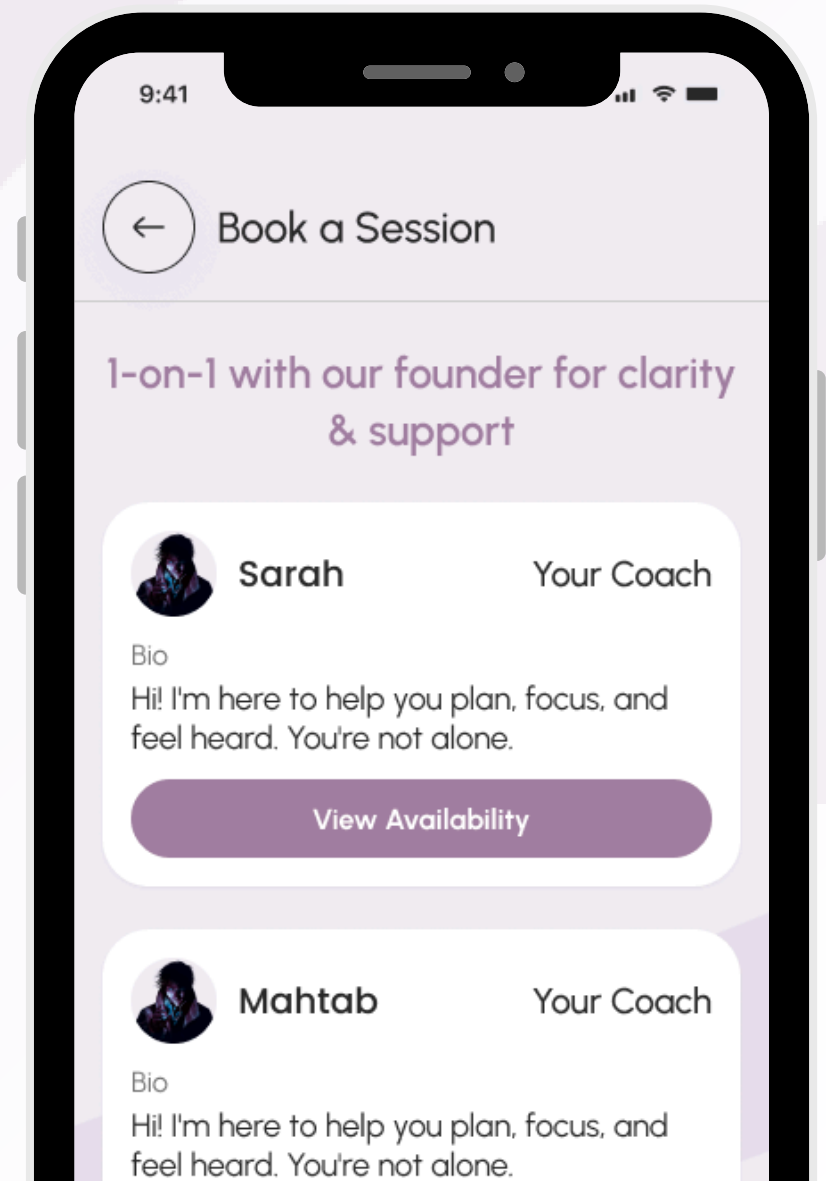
9:41

←

Book a Session

1-on-1 with our founder for clarity & support

Sarah

Your Coach

Bio

Hi! I'm here to help you plan, focus, and feel heard. You're not alone.

View Availability

Mahtab

Your Coach

Bio

Hi! I'm here to help you plan, focus, and feel heard. You're not alone.